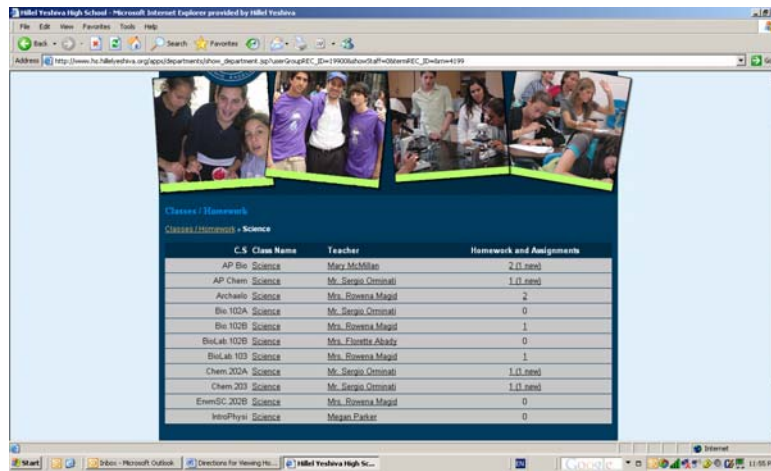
Hillel Yeshiva High School - Microsoft Internet Explorer provided by Hillel Yeshiva

File Edit View Favorites Tools Help

Back Search Favorites

Address http://www.hs.hillelyeshiva.org/apps/departments/show_department.jsp?userGroupREC_ID=19900&showStaff=0&termREC_ID=&nw=4199

Classes / Homework

Classes / Homework » Science

| C.S | Class Name | Teacher | Homework and Assignments |
|---|---|---|---|
| AP Bio | Science | Mary McMillan | 2 (1 new) |
| AP Chem | Science | Mr. Sergio Orminati | 1 (1 new) |
| Archaelo | Science | Mrs. Rowena Magid | 2 |
| Bio.102A | Science | Mr. Sergio Orminati | 0 |
| Bio.102B | Science | Mrs. Rowena Magid | 1 |
| BioLab.102B | Science | Mrs. Florette Abady | 0 |
| BioLab.103 | Science | Mrs. Rowena Magid | 1 |
| Chem.202A | Science | Mr. Sergio Orminati | 1 (1 new) |
| Chem.203 | Science | Mr. Sergio Orminati | 1 (1 new) |
| EnvmSC.202B | Science | Mrs. Rowena Magid | 0 |
| IntroPhysi | Science | Megan Parker | 0 |

Internet

Start Inbox - Microsoft Outlook Directions for Viewing Ho... Hillel Yeshiva High Sc... EN 11:55 P